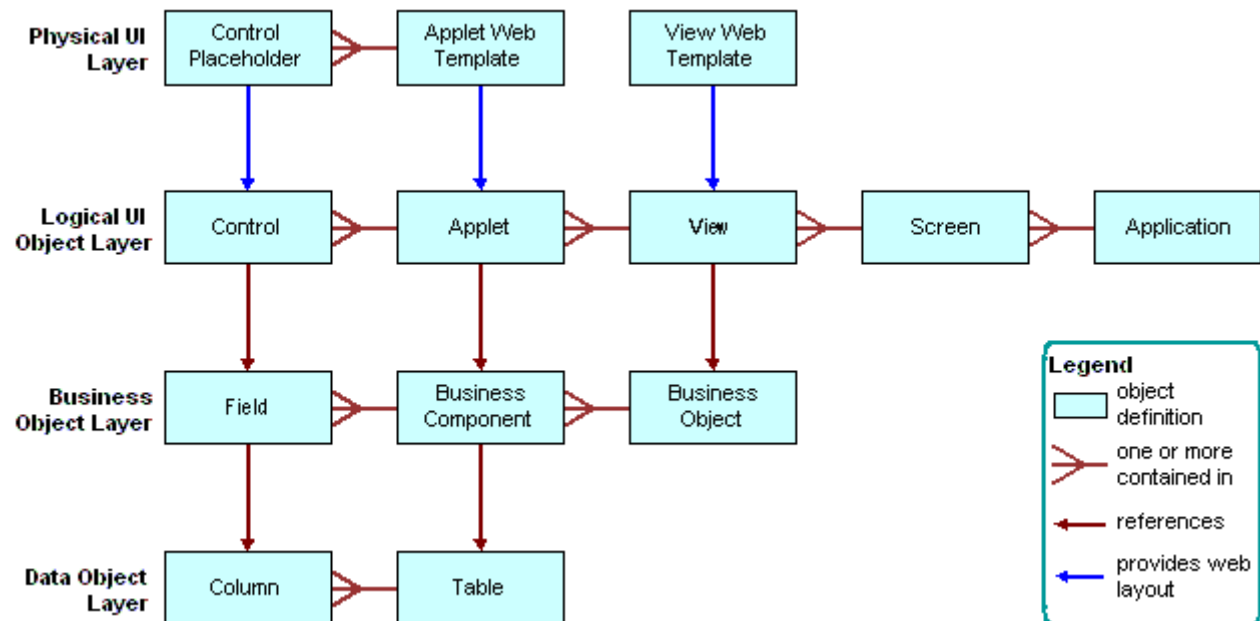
Physical UI Layer

Control Placeholder

Applet Web Template

View Web Template

Logical UI Object Layer

Control

Applet

View

Screen

Application

Business Object Layer

Field

Business Component

Business Object

Data Object Layer

Column

Table

Legend

object definition

one or more contained in

references

provides web layout